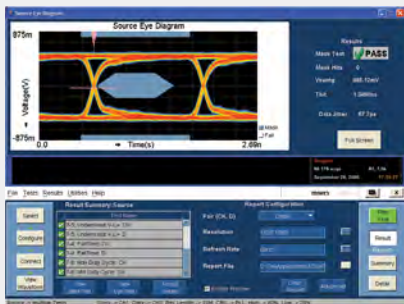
Source Eye Diagram

Source Eye Diagram

875m

Voltage(V)

-875m

0.0

Time(s)

2.69n

Mask

Fail

Results

Mask Test

PASS

Mask Hits

0

Vtemp

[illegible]

TIJ

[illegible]

Data Jitter

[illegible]

Full Screen

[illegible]

File Tests Results Utilities Help

Select

Configure

Connect

View Waveform

Result Summary:Source

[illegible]

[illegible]

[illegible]

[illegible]

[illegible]

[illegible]

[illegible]

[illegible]

Report Configuration

Pair (CH, D)

Resolution

Refresh Rate

Report File

Run

Result

Report

Summary

Detail

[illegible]